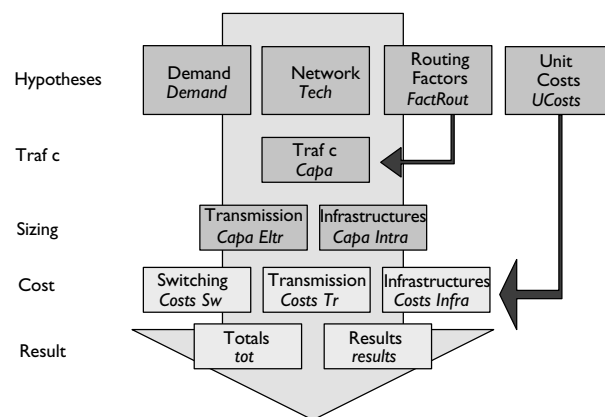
Hypotheses

Demand
*Demand*

Network
*Tech*

Routing
Factors
*FactRout*

Unit
Costs
*UCosts*

Traf c

Traf c
*Capa*

Sizing

Transmission
*Capa Eltr*

Infrastructures
*Capa Intra*

Cost

Switching
*Costs Sw*

Transmission
*Costs Tr*

Infrastructures
*Costs Infra*

Result

Totals
*tot*

Results
*results*